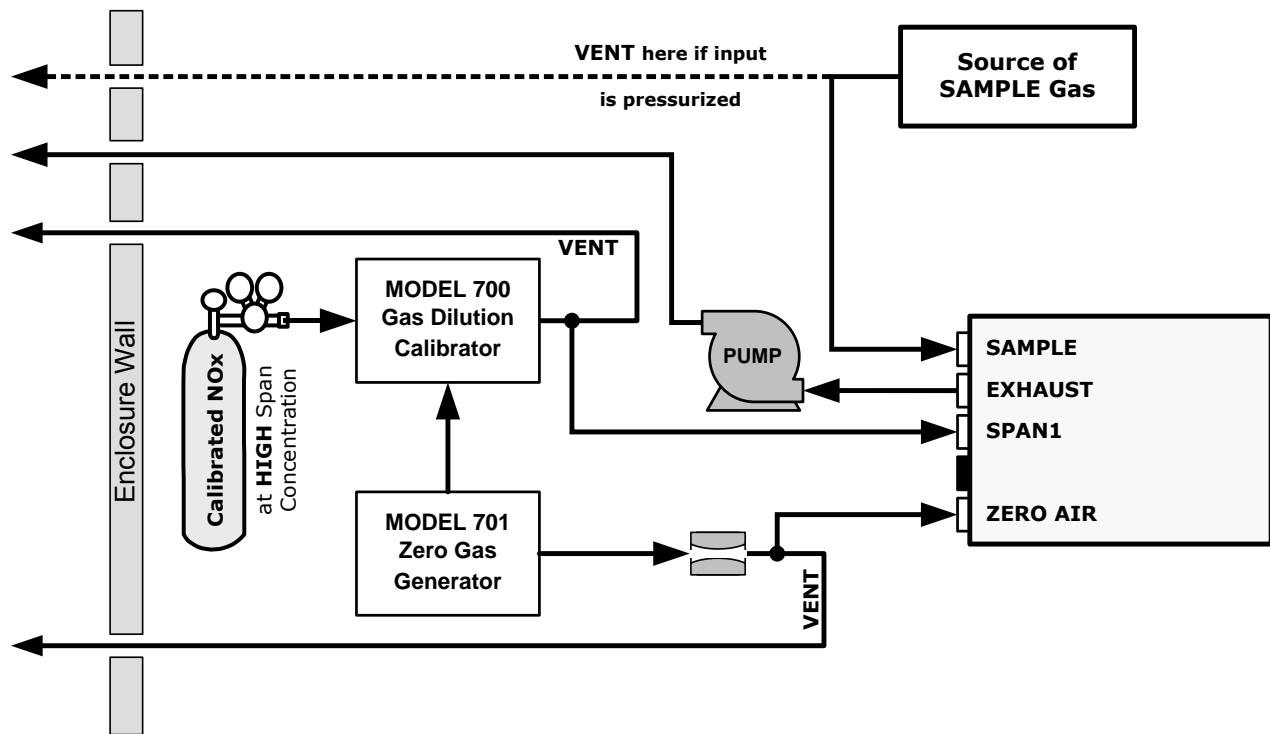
VENT here if input is pressurized

Source of SAMPLE Gas

VENT

Enclosure Wall

Calibrated NOx

at HIGH Span Concentration

MODEL 700 Gas Dilution Calibrator

PUMP

SAMPLE

EXHAUST

SPAN1

ZERO AIR

MODEL 701 Zero Gas Generator

VENT